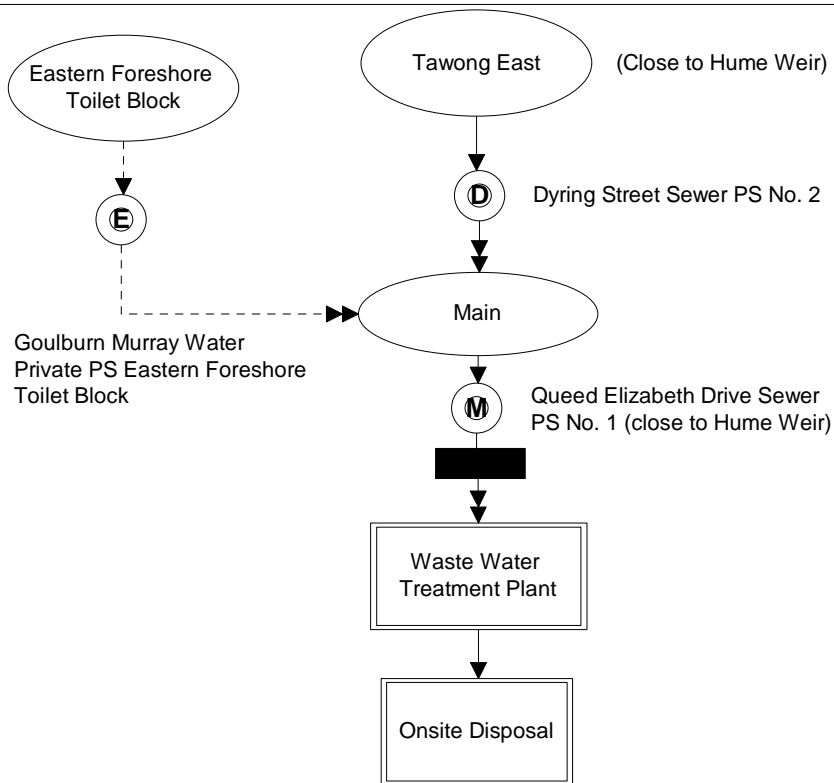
Eastern Foreshore Toilet Block

Tawong East

(Close to Hume Weir)

D

Dyring Street Sewer PS No. 2

E

Main

Goulburn Murray Water Private PS Eastern Foreshore Toilet Block

M

Queed Elizabeth Drive Sewer PS No. 1 (close to Hume Weir)

Waste Water Treatment Plant

Onsite Disposal